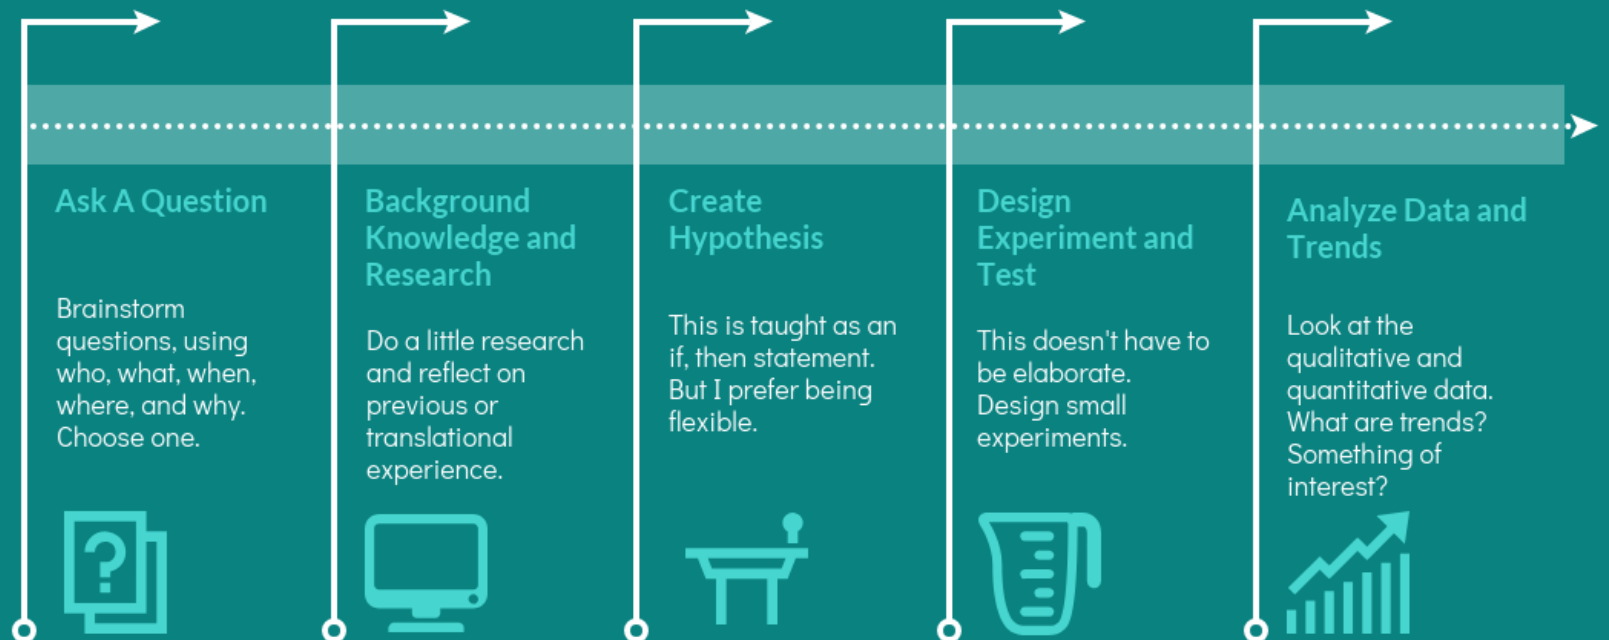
Ask A Question

Brainstorm questions, using who, what, when, where, and why. Choose one.

Background Knowledge and Research

Do a little research and reflect on previous or translational experience.

Create Hypothesis

This is taught as an if, then statement. But I prefer being flexible.

Design Experiment and Test

This doesn't have to be elaborate. Design small experiments.

Analyze Data and Trends

Look at the qualitative and quantitative data. What are trends? Something of interest?